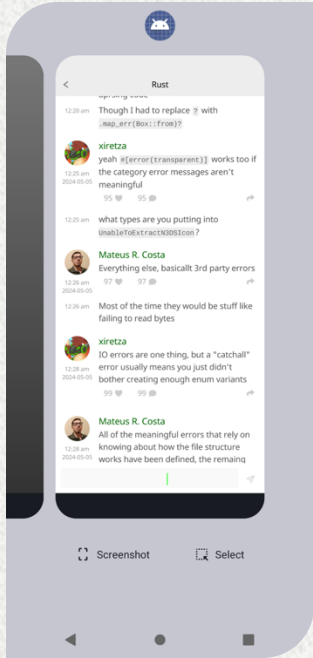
Rust

upstring code

12:28 am Though I had to replace ? with .map_err(Box::from)?

xiretza
12:25 am 2024-05-05 yeah #[error(transparent)] works too if the category error messages aren't meaningful
95 95

12:25 am what types are you putting into UnableToExtractN3DSIcon?

Mateus R. Costa
12:26 am 2024-05-05 Everything else, basicallt 3rd party errors
97 97

12:26 am Most of the time they would be stuff like failing to read bytes

xiretza
12:26 am 2024-05-05 IO errors are one thing, but a "catchall" error usually means you just didn't bother creating enough enum variants
99 99

Mateus R. Costa
12:28 am 2024-05-05 All of the meaningful errors that rely on knowing about how the file structure works have been defined, the remaing

Screenshot
Select